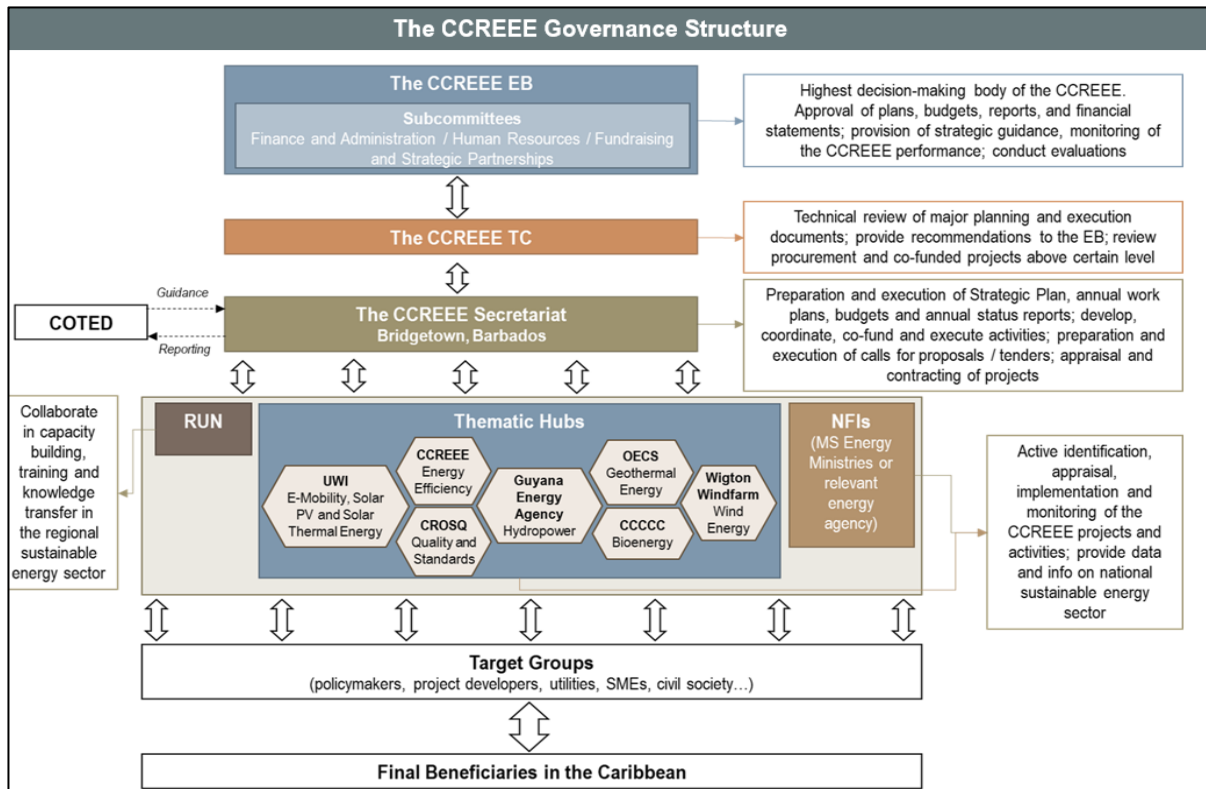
The CCREEE Governance Structure

The CCREEE EB

Subcommittees
Finance and Administration / Human Resources / Fundraising and Strategic Partnerships

Highest decision-making body of the CCREEE. Approval of plans, budgets, reports, and financial statements; provision of strategic guidance, monitoring of the CCREEE performance; conduct evaluations

The CCREEE TC

Technical review of major planning and execution documents; provide recommendations to the EB; review procurement and co-funded projects above certain level

COTED

Guidance

Reporting

The CCREEE Secretariat
Bridgetown, Barbados

Preparation and execution of Strategic Plan, annual work plans, budgets and annual status reports; develop, coordinate, co-fund and execute activities; preparation and execution of calls for proposals / tenders; appraisal and contracting of projects

Collaborate in capacity building, training and knowledge transfer in the regional sustainable energy sector

RUN

Thematic Hubs

UWI
E-Mobility, Solar PV and Solar Thermal Energy

CCREEE
Energy Efficiency

CROSQ
Quality and Standards

Guyana Energy Agency
Hydropower

OECS
Geothermal Energy

CCCCC
Bioenergy

Wigton Windfarm
Wind Energy

NFIs
(MS Energy Ministries or relevant energy agency)

Active identification, appraisal, implementation and monitoring of the CCREEE projects and activities; provide data and info on national sustainable energy sector

Target Groups
(policymakers, project developers, utilities, SMEs, civil society…)

Final Beneficiaries in the Caribbean